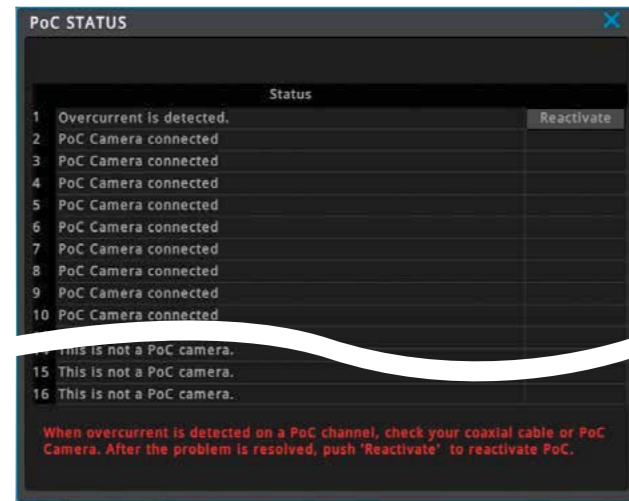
PoC STATUS

|  | Status |  |
|---|---|---|
| 1 | Overcurrent is detected. | Reactivate |
| 2 | PoC Camera connected |  |
| 3 | PoC Camera connected |  |
| 4 | PoC Camera connected |  |
| 5 | PoC Camera connected |  |
| 6 | PoC Camera connected |  |
| 7 | PoC Camera connected |  |
| 8 | PoC Camera connected |  |
| 9 | PoC Camera connected |  |
| 10 | PoC Camera connected |  |
| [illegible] | This is not a PoC camera. |  |
| 15 | This is not a PoC camera. |  |
| 16 | This is not a PoC camera. |  |

When overcurrent is detected on a PoC channel, check your coaxial cable or PoC Camera. After the problem is resolved, push 'Reactivate' to reactivate PoC.